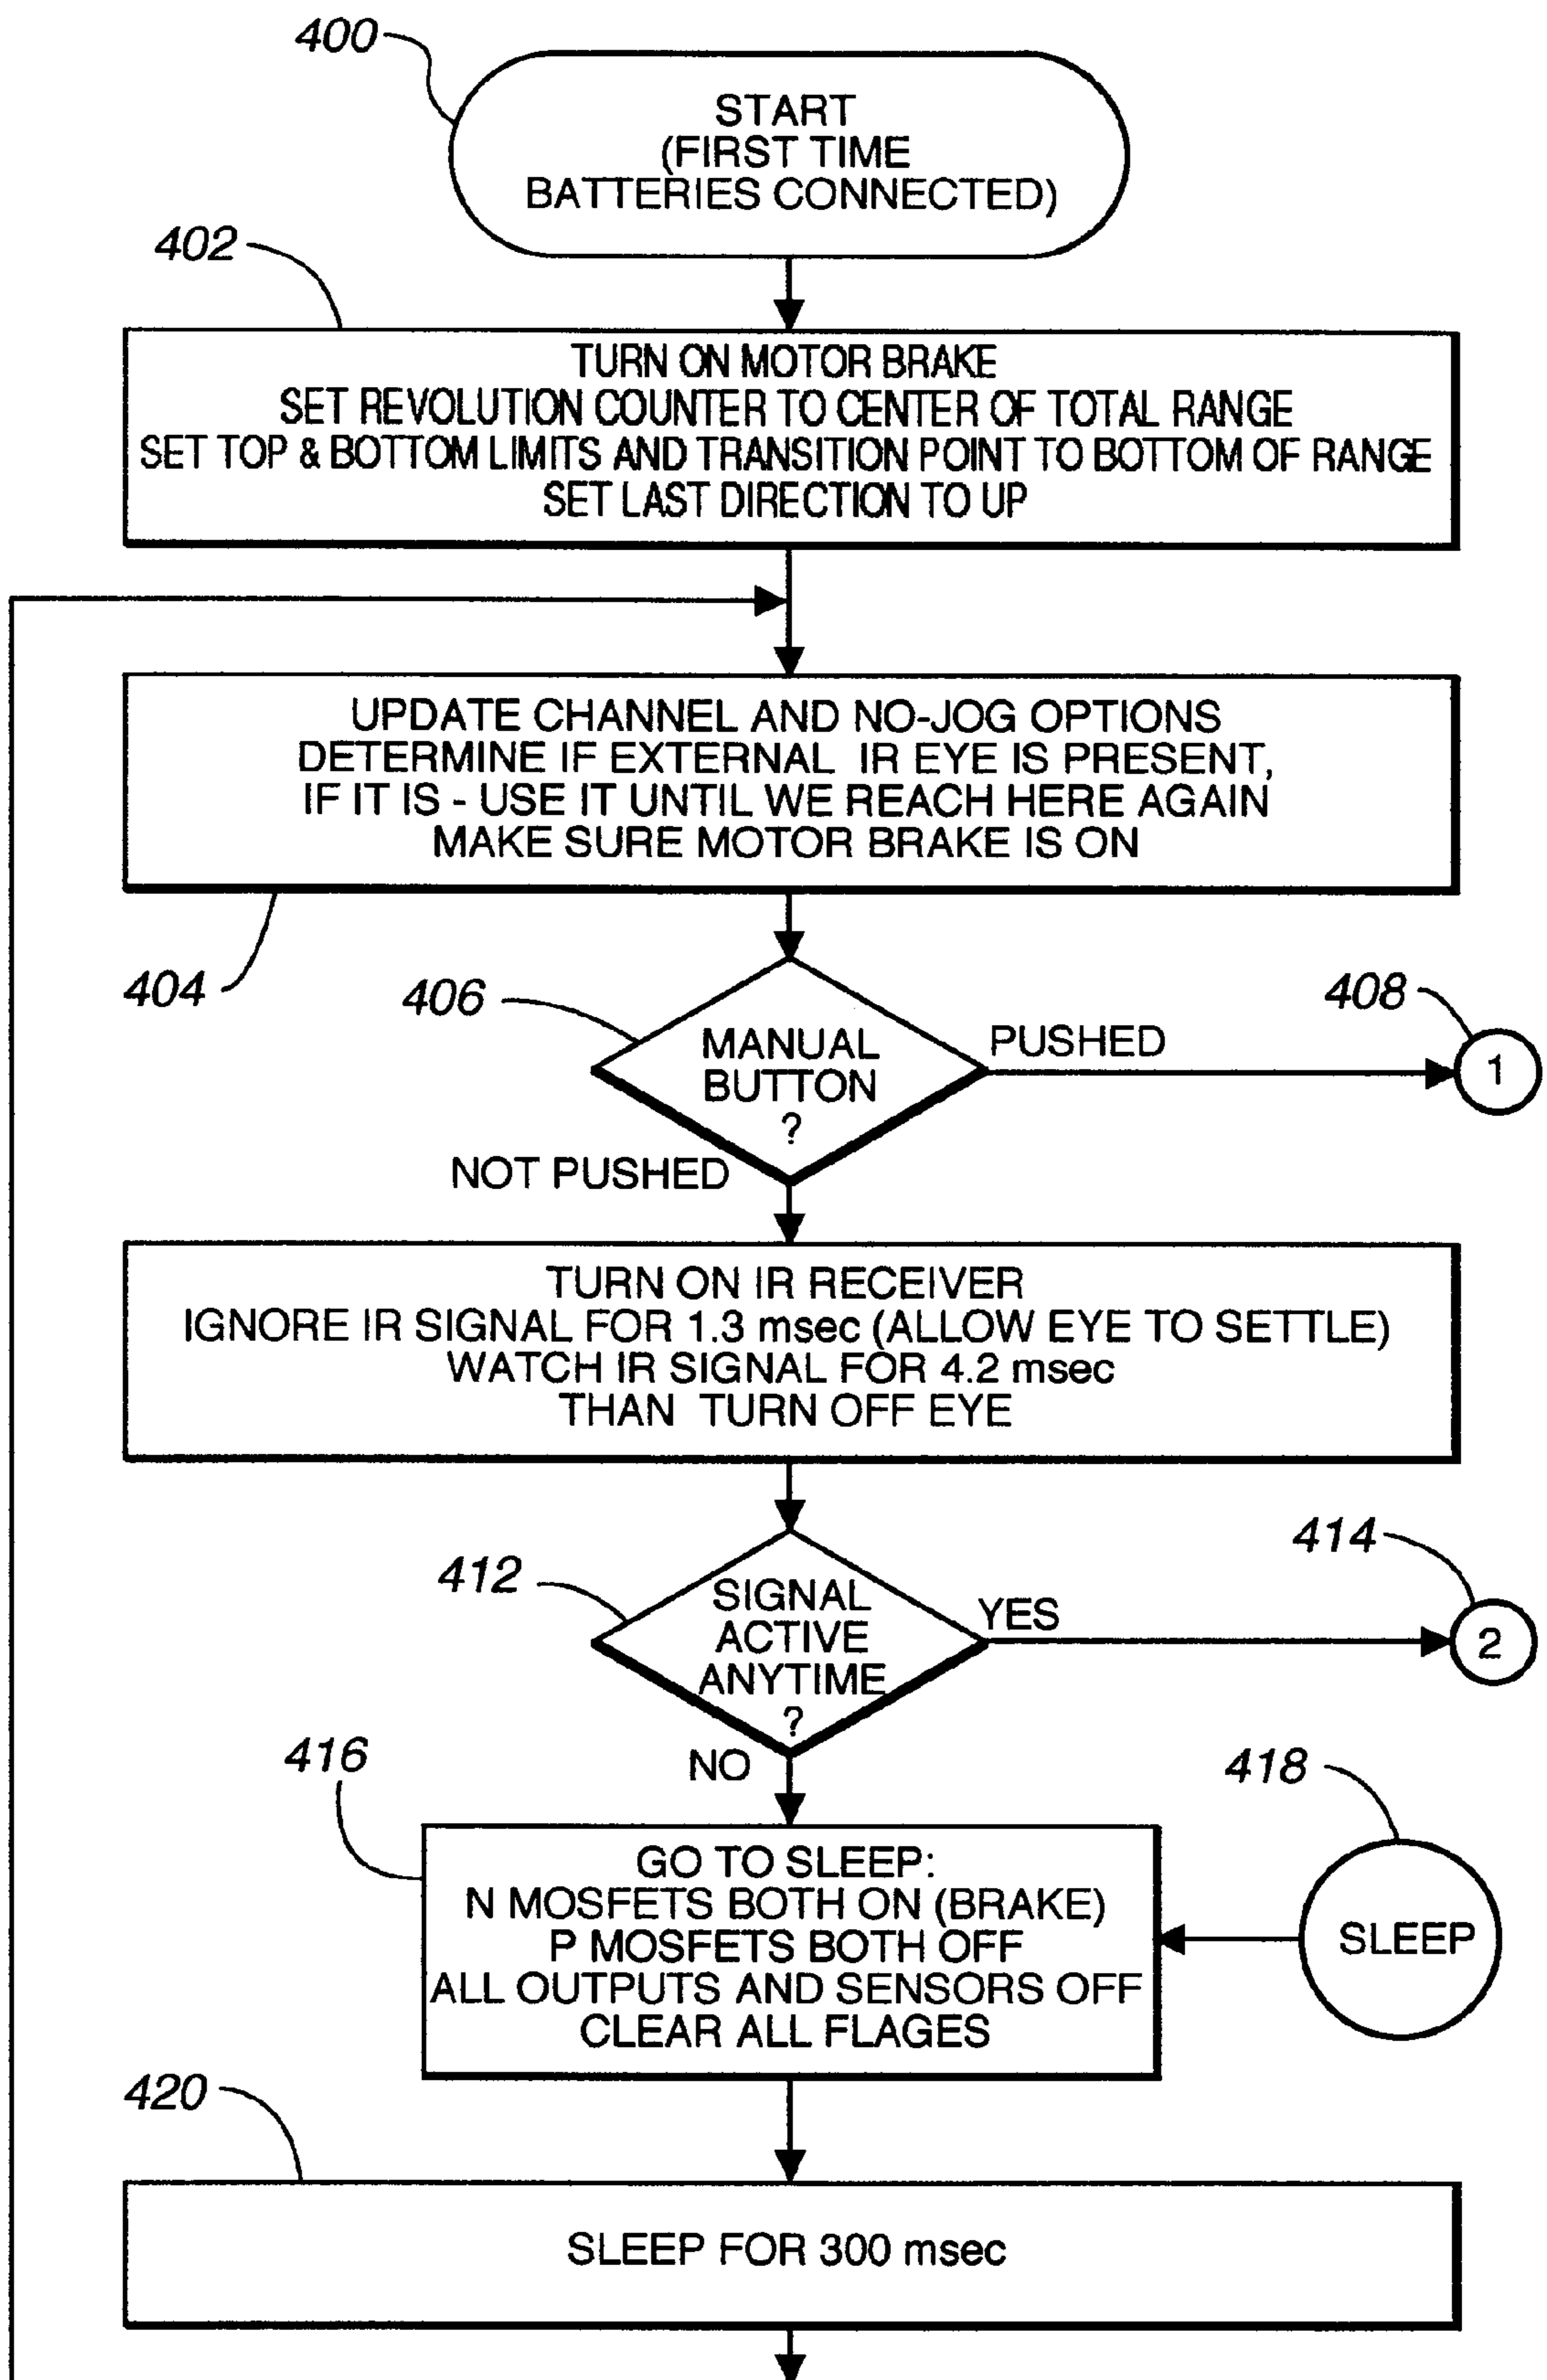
400

START
(FIRST TIME
BATTERIES CONNECTED)

402

TURN ON MOTOR BRAKE
SET REVOLUTION COUNTER TO CENTER OF TOTAL RANGE
SET TOP & BOTTOM LIMITS AND TRANSITION POINT TO BOTTOM OF RANGE
SET LAST DIRECTION TO UP

UPDATE CHANNEL AND NO-JOG OPTIONS
DETERMINE IF EXTERNAL IR EYE IS PRESENT,
IF IT IS - USE IT UNTIL WE REACH HERE AGAIN
MAKE SURE MOTOR BRAKE IS ON

404

406

MANUAL BUTTON ?

PUSHED

408

1

NOT PUSHED

TURN ON IR RECEIVER
IGNORE IR SIGNAL FOR 1.3 msec (ALLOW EYE TO SETTLE)
WATCH IR SIGNAL FOR 4.2 msec
THAN TURN OFF EYE

412

SIGNAL ACTIVE ANYTIME ?

YES

414

2

NO

416

418

GO TO SLEEP:
N MOSFETS BOTH ON (BRAKE)
P MOSFETS BOTH OFF
ALL OUTPUTS AND SENSORS OFF
CLEAR ALL FLAGES

SLEEP

420

SLEEP FOR 300 msec